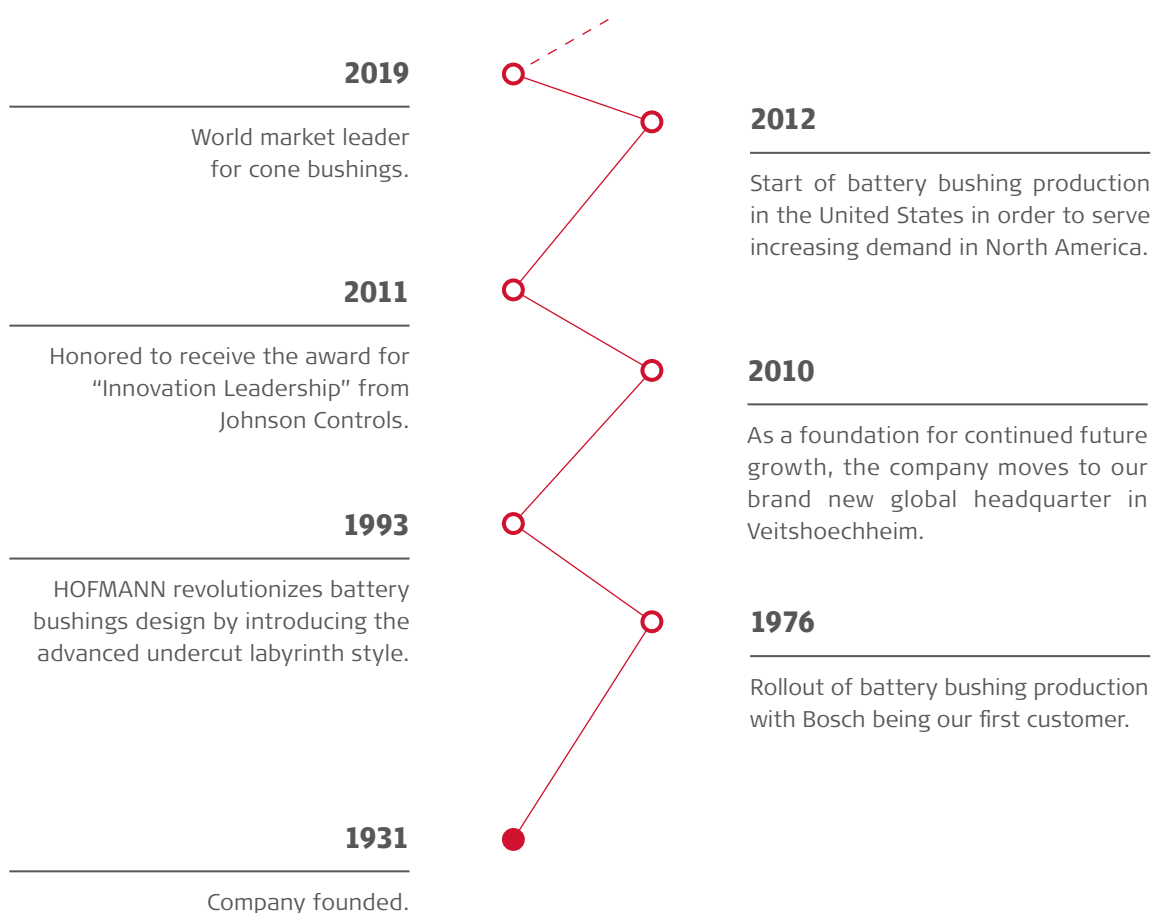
2019

World market leader for cone bushings.

2012

Start of battery bushing production in the United States in order to serve increasing demand in North America.

2011

Honored to receive the award for “Innovation Leadership” from Johnson Controls.

2010

As a foundation for continued future growth, the company moves to our brand new global headquarter in Veitshoechheim.

1993

HOFMANN revolutionizes battery bushings design by introducing the advanced undercut labyrinth style.

1976

Rollout of battery bushing production with Bosch being our first customer.

1931

Company founded.